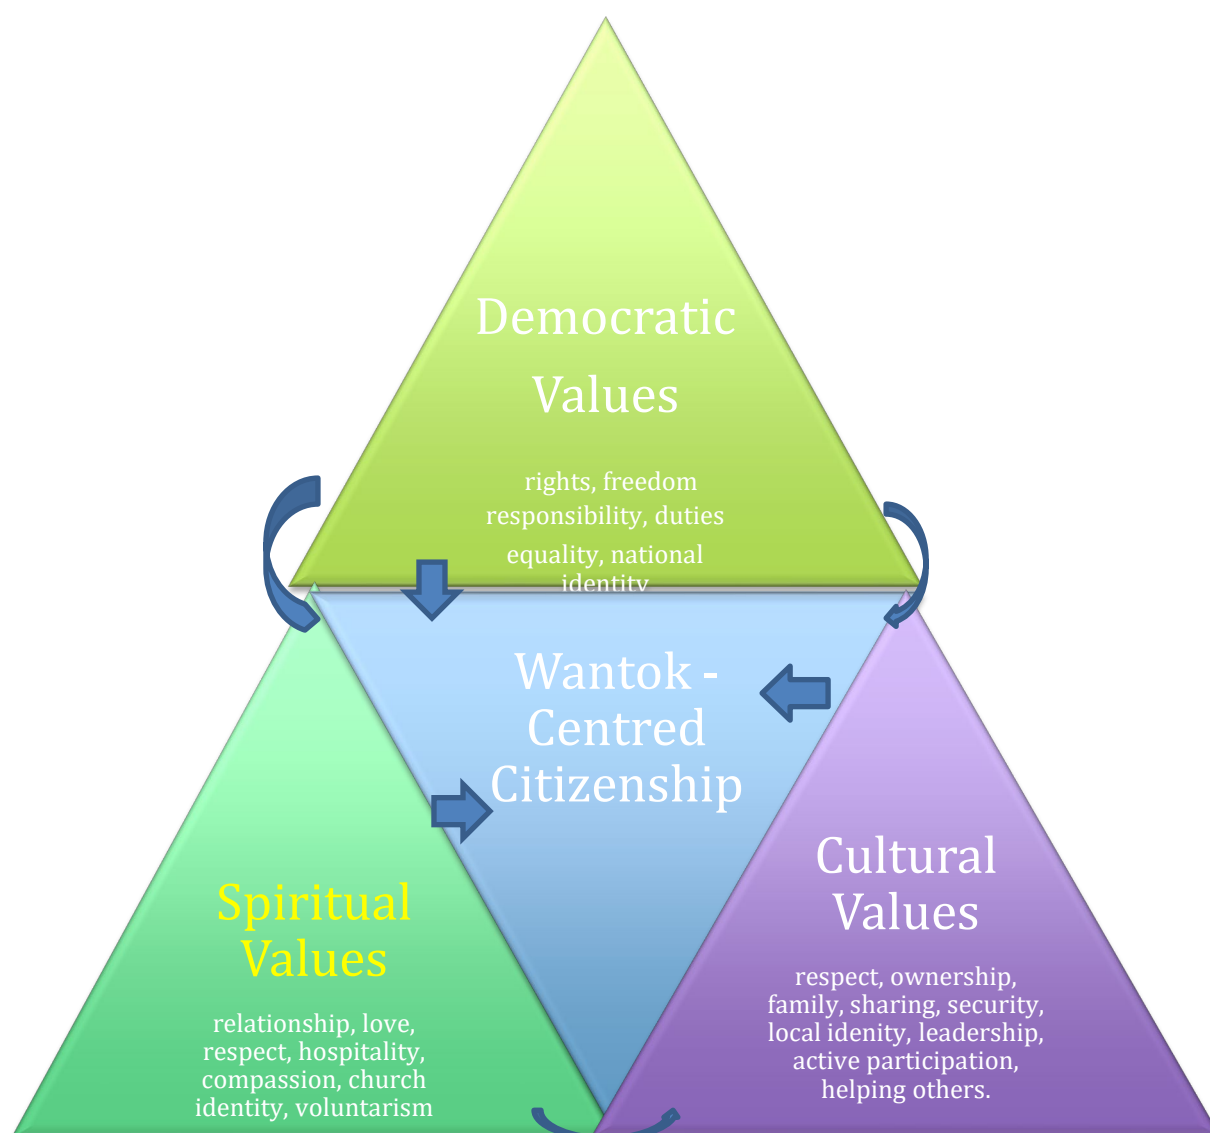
Democratic Values

rights, freedom
responsibility, duties
equality, national identity

Wantok - Centred Citizenship

Spiritual Values

relationship, love, respect, hospitality, compassion, church identity, voluntarism

Cultural Values

respect, ownership, family, sharing, security, local idenity, leadership, active participation, helping others.